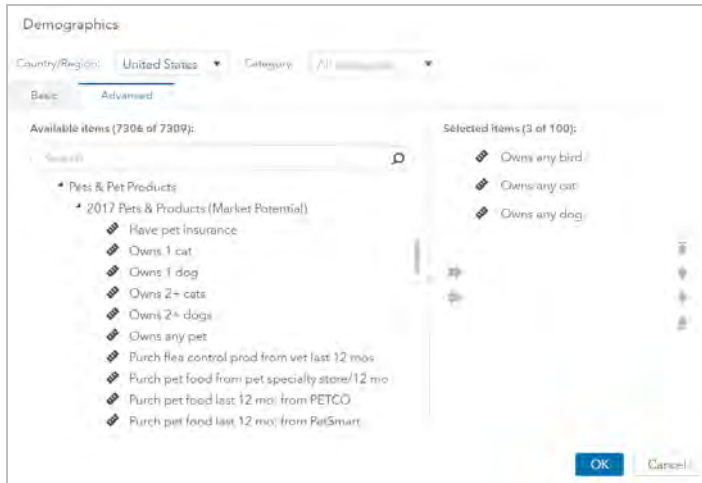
Demographics

Country/Region: United States ▾ Category: All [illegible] ▾

Basic Advanced

Available items (7306 of 7309):

Search

Pets & Pet Products

2017 Pets & Products (Market Potential)

Have pet insurance

Owns 1 cat

Owns 1 dog

Owns 2+ cats

Owns 2+ dogs

Owns any pet

Purch flea control prod from vet last 12 mos

Purch pet food from pet specialty store/12 mo

Purch pet food last 12 mo: from PETCO

Purch pet food last 12 mo: from PetSmart

Selected items (3 of 100):

Owns any bird

Owns any cat

Owns any dog

OK Cancel